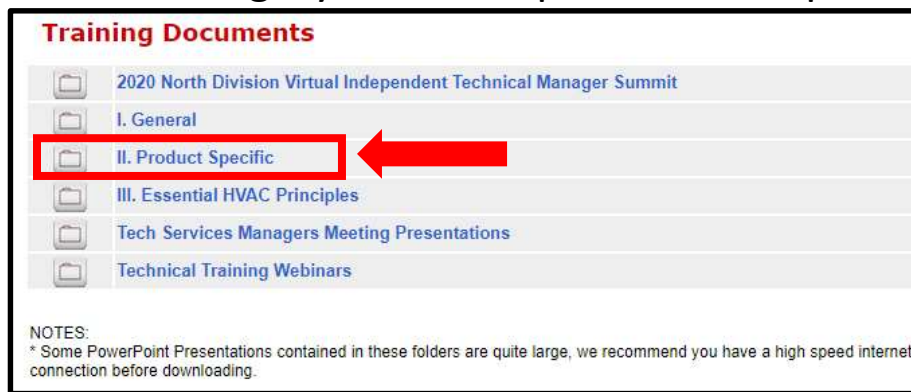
Training Documents

2020 North Division Virtual Independent Technical Manager Summit

I. General

II. Product Specific

III. Essential HVAC Principles

Tech Services Managers Meeting Presentations

Technical Training Webinars

NOTES:
* Some PowerPoint Presentations contained in these folders are quite large, we recommend you have a high speed internet connection before downloading.